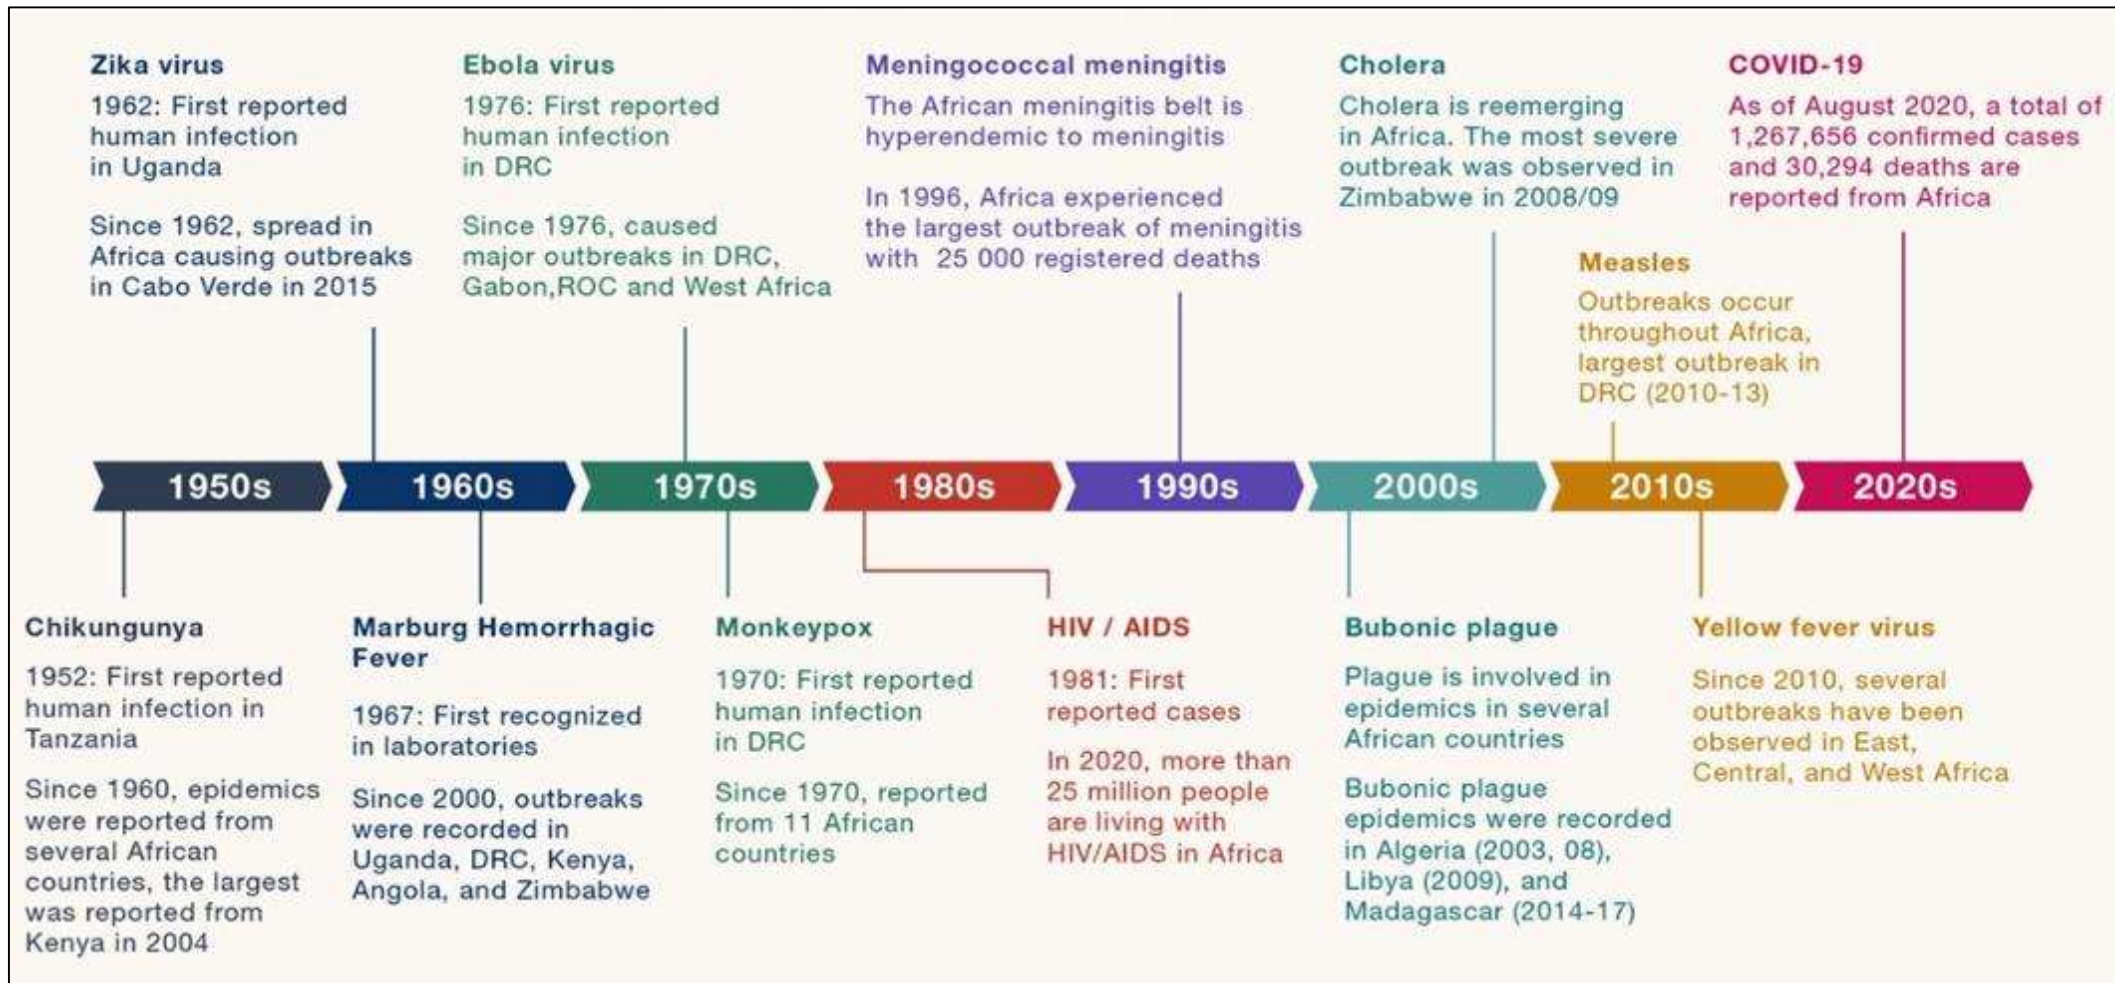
Zika virus

1962: First reported human infection in Uganda

Since 1962, spread in Africa causing outbreaks in Cabo Verde in 2015

Ebola virus

1976: First reported human infection in DRC

Since 1976, caused major outbreaks in DRC, Gabon,ROC and West Africa

Meningococcal meningitis

The African meningitis belt is hyperendemic to meningitis

In 1996, Africa experienced the largest outbreak of meningitis with 25 000 registered deaths

Cholera

Cholera is reemerging in Africa. The most severe outbreak was observed in Zimbabwe in 2008/09

Measles

Outbreaks occur throughout Africa, largest outbreak in DRC (2010-13)

COVID-19

As of August 2020, a total of 1,267,656 confirmed cases and 30,294 deaths are reported from Africa

1950s 1960s 1970s 1980s 1990s 2000s 2010s 2020s

Chikungunya

1952: First reported human infection in Tanzania

Since 1960, epidemics were reported from several African countries, the largest was reported from Kenya in 2004

Marburg Hemorrhagic Fever

1967: First recognized in laboratories

Since 2000, outbreaks were recorded in Uganda, DRC, Kenya, Angola, and Zimbabwe

Monkeypox

1970: First reported human infection in DRC

Since 1970, reported from 11 African countries

HIV / AIDS

1981: First reported cases

In 2020, more than 25 million people are living with HIV/AIDS in Africa

Bubonic plague

Plague is involved in epidemics in several African countries

Bubonic plague epidemics were recorded in Algeria (2003, 08), Libya (2009), and Madagascar (2014-17)

Yellow fever virus

Since 2010, several outbreaks have been observed in East, Central, and West Africa